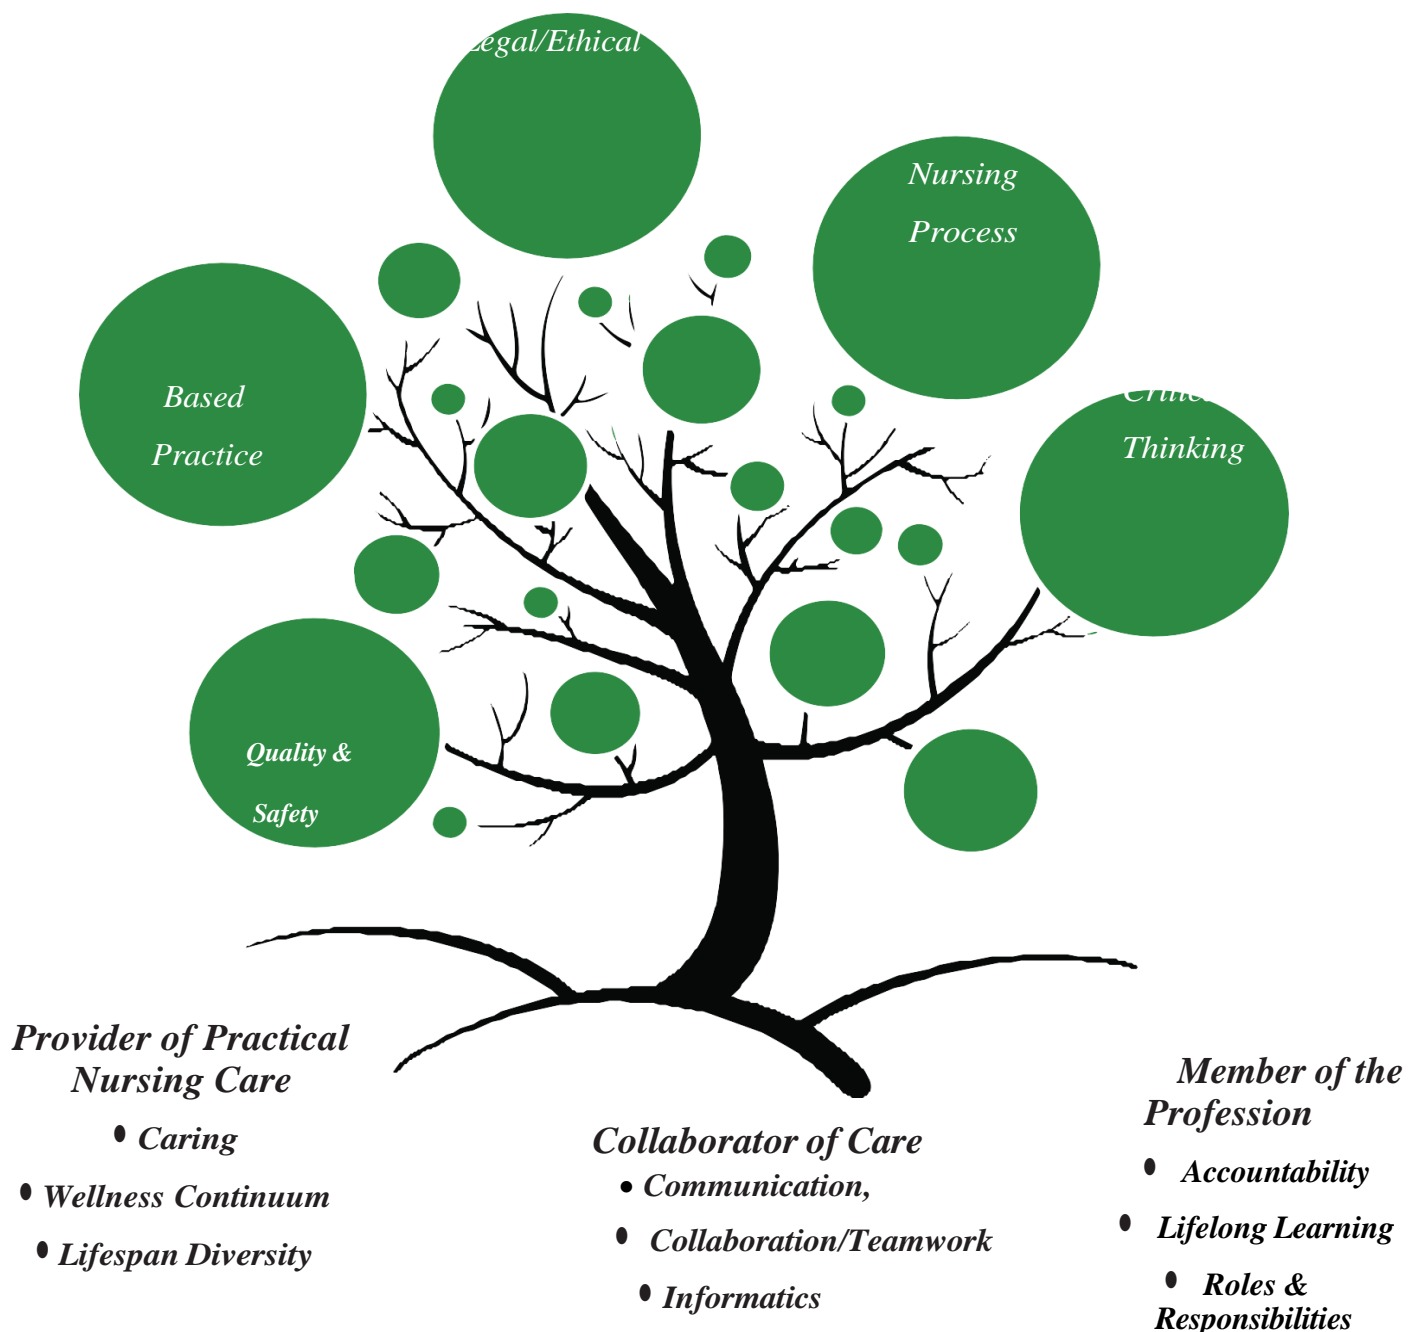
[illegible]egal/Ethical

Nursing Process

Based Practice

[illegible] Thinking

Quality & Safety

Provider of Practical Nursing Care
• Caring
• Wellness Continuum
• Lifespan Diversity

Collaborator of Care
• Communication,
• Collaboration/Teamwork
• Informatics

Member of the Profession
• Accountability
• Lifelong Learning
• Roles & Responsibilities